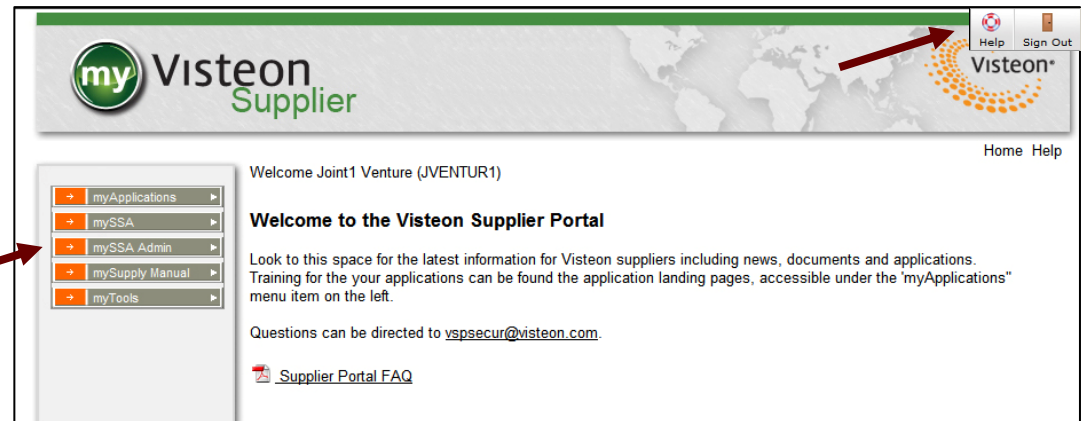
my Visteon Supplier

Help Sign Out

Visteon

Home Help

myApplications
mySSA
mySSA Admin
mySupply Manual
myTools

Welcome Joint1 Venture (JVENTUR1)

Welcome to the Visteon Supplier Portal

Look to this space for the latest information for Visteon suppliers including news, documents and applications. Training for the your applications can be found the application landing pages, accessible under the 'myApplications" menu item on the left.

Questions can be directed to vspsecur@visteon.com.

Supplier Portal FAQ